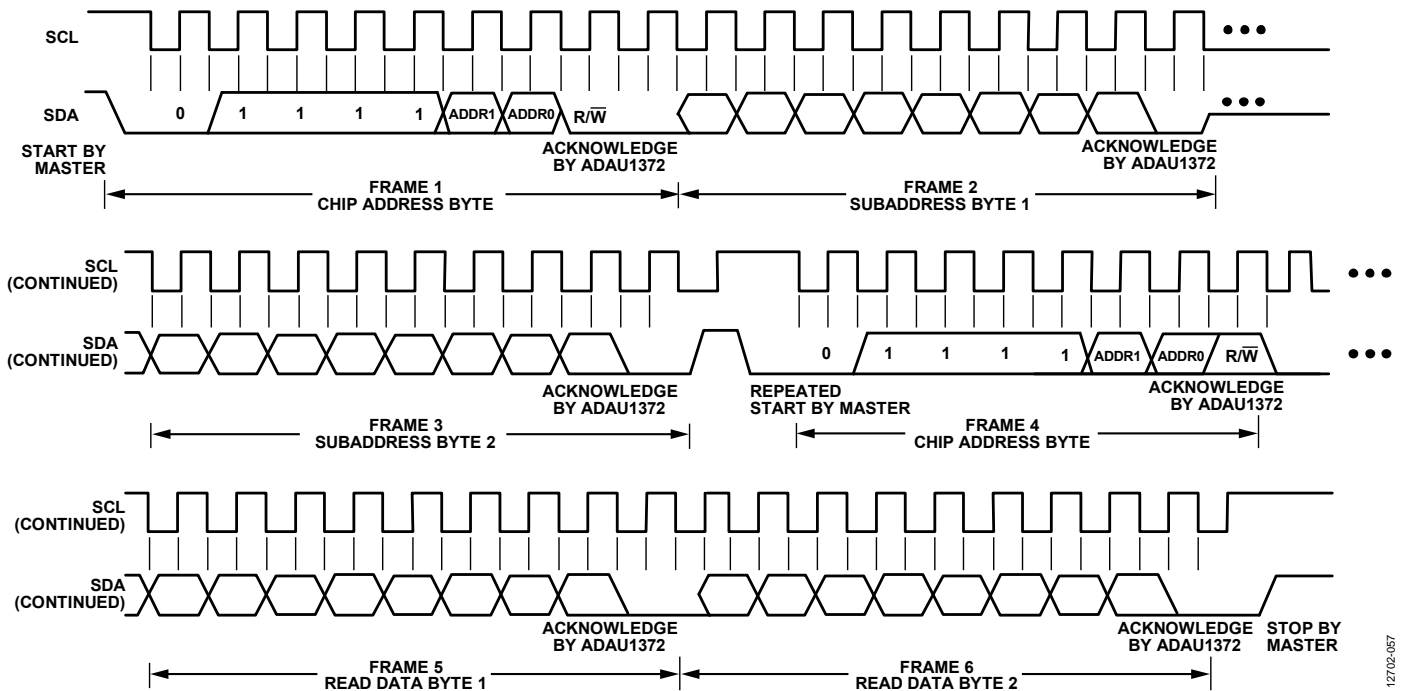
SCL

SDA

0 1 1 1 1 ADDR1 ADDR0 R/$\overline{W}$

START BY MASTER

ACKNOWLEDGE BY ADAU1372

ACKNOWLEDGE BY ADAU1372

FRAME 1
CHIP ADDRESS BYTE

FRAME 2
SUBADDRESS BYTE 1

SCL (CONTINUED)

SDA (CONTINUED)

0 1 1 1 1 ADDR1 ADDR0 R/$\overline{W}$

ACKNOWLEDGE BY ADAU1372

REPEATED START BY MASTER

ACKNOWLEDGE BY ADAU1372

FRAME 3
SUBADDRESS BYTE 2

FRAME 4
CHIP ADDRESS BYTE

SCL (CONTINUED)

SDA (CONTINUED)

ACKNOWLEDGE BY ADAU1372

ACKNOWLEDGE BY ADAU1372

STOP BY MASTER

FRAME 5
READ DATA BYTE 1

FRAME 6
READ DATA BYTE 2

12702-057